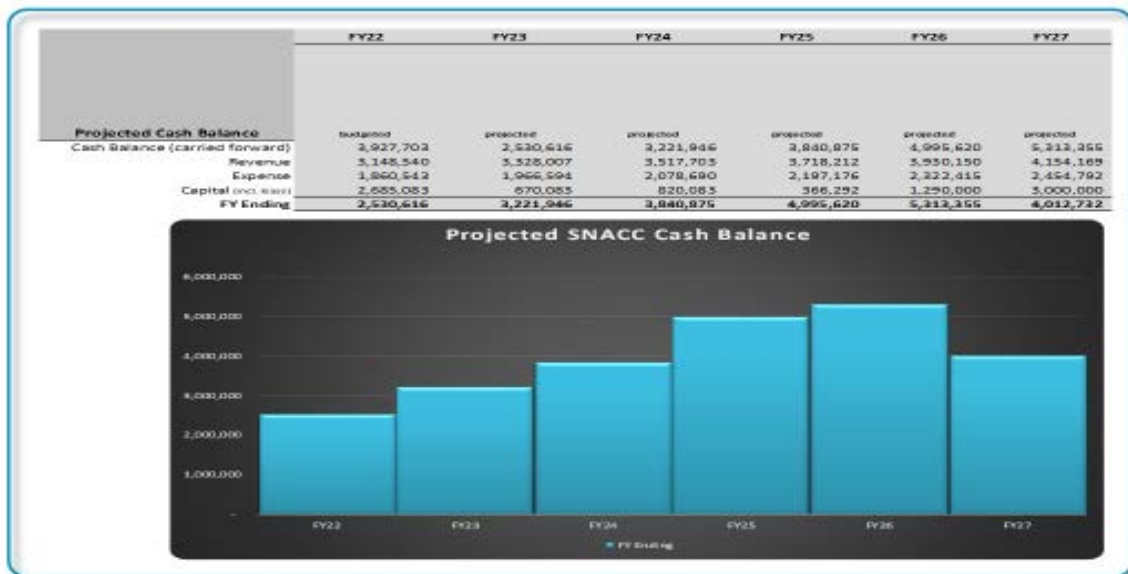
| | FY22 | FY23 | FY24 | FY25 | FY26 | FY27 |
|---|---|---|---|---|---|---|
| Projected Cash Balance | budgeted | projected | projected | projected | projected | projected |
| Cash Balance (carried forward) | 3,927,703 | 2,530,616 | 3,221,946 | 3,840,875 | 4,995,620 | 5,313,355 |
| Revenue | 3,148,540 | 3,328,007 | 3,517,703 | 3,718,212 | 3,930,150 | 4,154,169 |
| Expense | 1,860,543 | 1,966,594 | 2,078,690 | 2,197,176 | 2,322,415 | 2,454,792 |
| Capital (incl. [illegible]) | 2,685,083 | 670,083 | 820,083 | 366,292 | 1,290,000 | 3,000,000 |
| FY Ending | 2,530,616 | 3,221,946 | 3,840,875 | 4,995,620 | 5,313,355 | 4,012,732 |

Projected SNACC Cash Balance

6,000,000
5,000,000
4,000,000
3,000,000
2,000,000
1,000,000
-

FY22 FY23 FY24 FY25 FY26 FY27

FY Ending